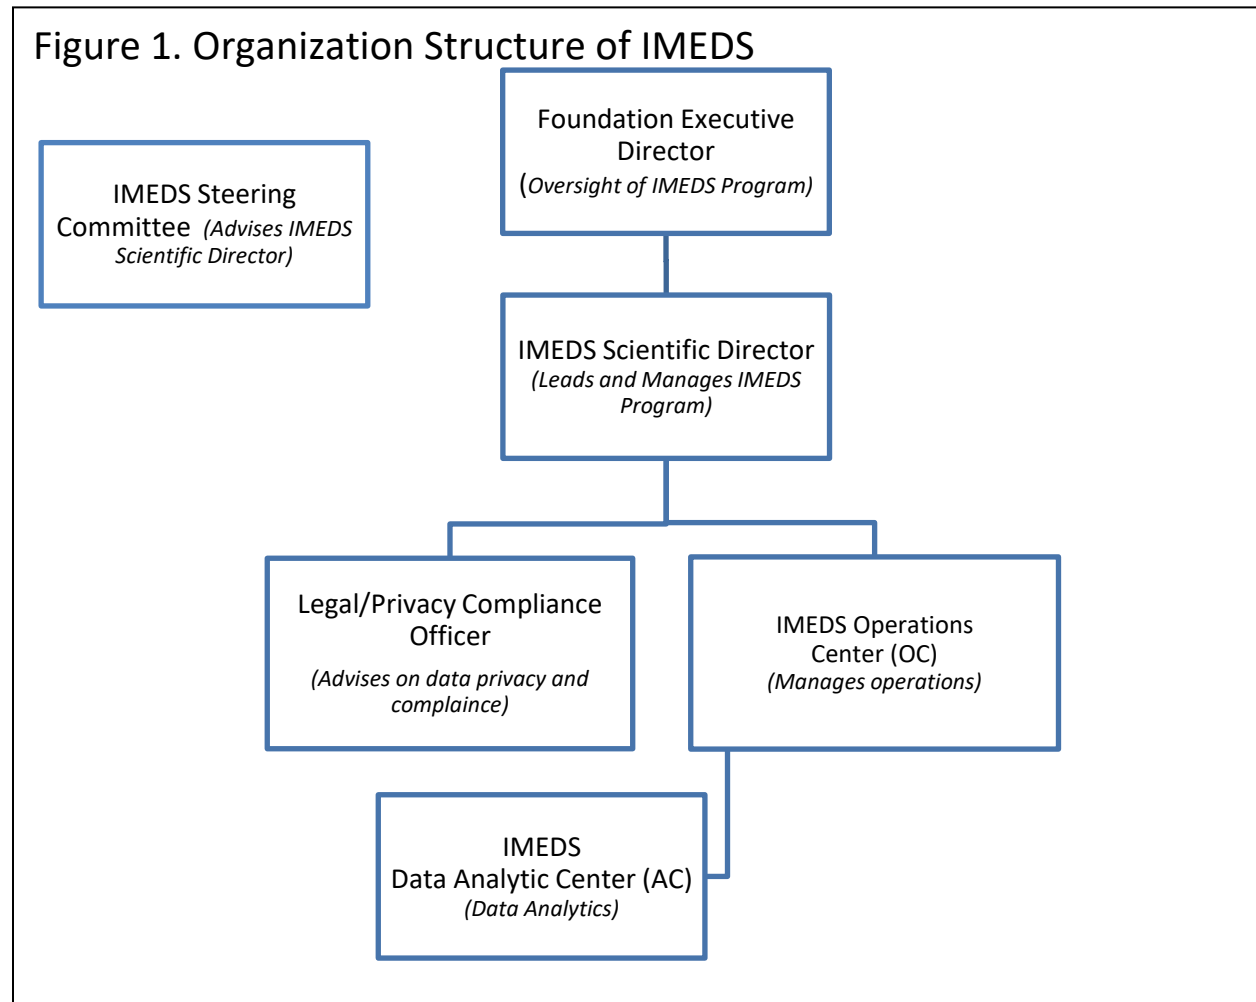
Figure 1. Organization Structure of IMEDS

Foundation Executive Director
(Oversight of IMEDS Program)

IMEDS Steering Committee (Advises IMEDS Scientific Director)

IMEDS Scientific Director
(Leads and Manages IMEDS Program)

Legal/Privacy Compliance Officer
(Advises on data privacy and complaince)

IMEDS Operations Center (OC)
(Manages operations)

IMEDS
Data Analytic Center (AC)
(Data Analytics)